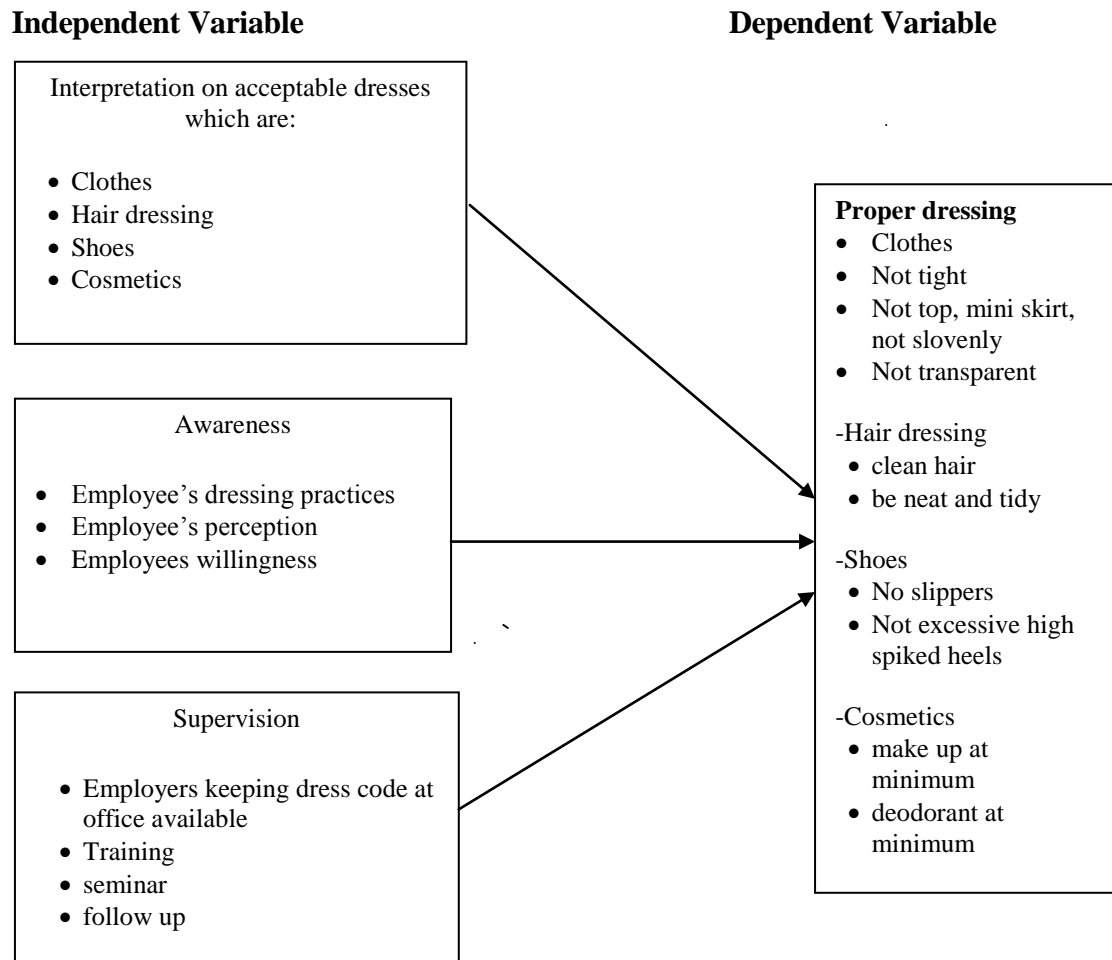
Independent Variable

Dependent Variable

Interpretation on acceptable dresses which are:

- Clothes
- Hair dressing
- Shoes
- Cosmetics

Awareness

- Employee's dressing practices
- Employee's perception
- Employees willingness

Supervision

- Employers keeping dress code at office available
- Training
- seminar
- follow up

Proper dressing
- Clothes
- Not tight
- Not top, mini skirt, not slovenly
- Not transparent

-Hair dressing
- clean hair
- be neat and tidy

-Shoes
- No slippers
- Not excessive high spiked heels

-Cosmetics
- make up at minimum
- deodorant at minimum